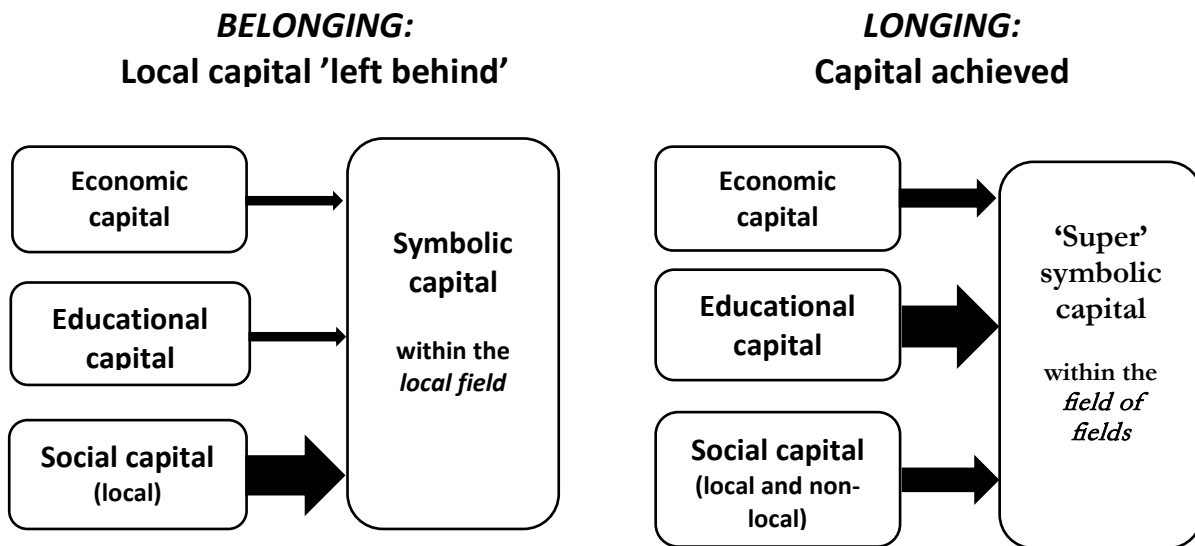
*BELONGING:*
**Local capital 'left behind'**

Economic capital

Educational capital

Social capital (local)

Symbolic capital

within the *local field*

*LONGING:*
**Capital achieved**

Economic capital

Educational capital

Social capital (local and non-local)

'Super' symbolic capital

within the *field of fields*